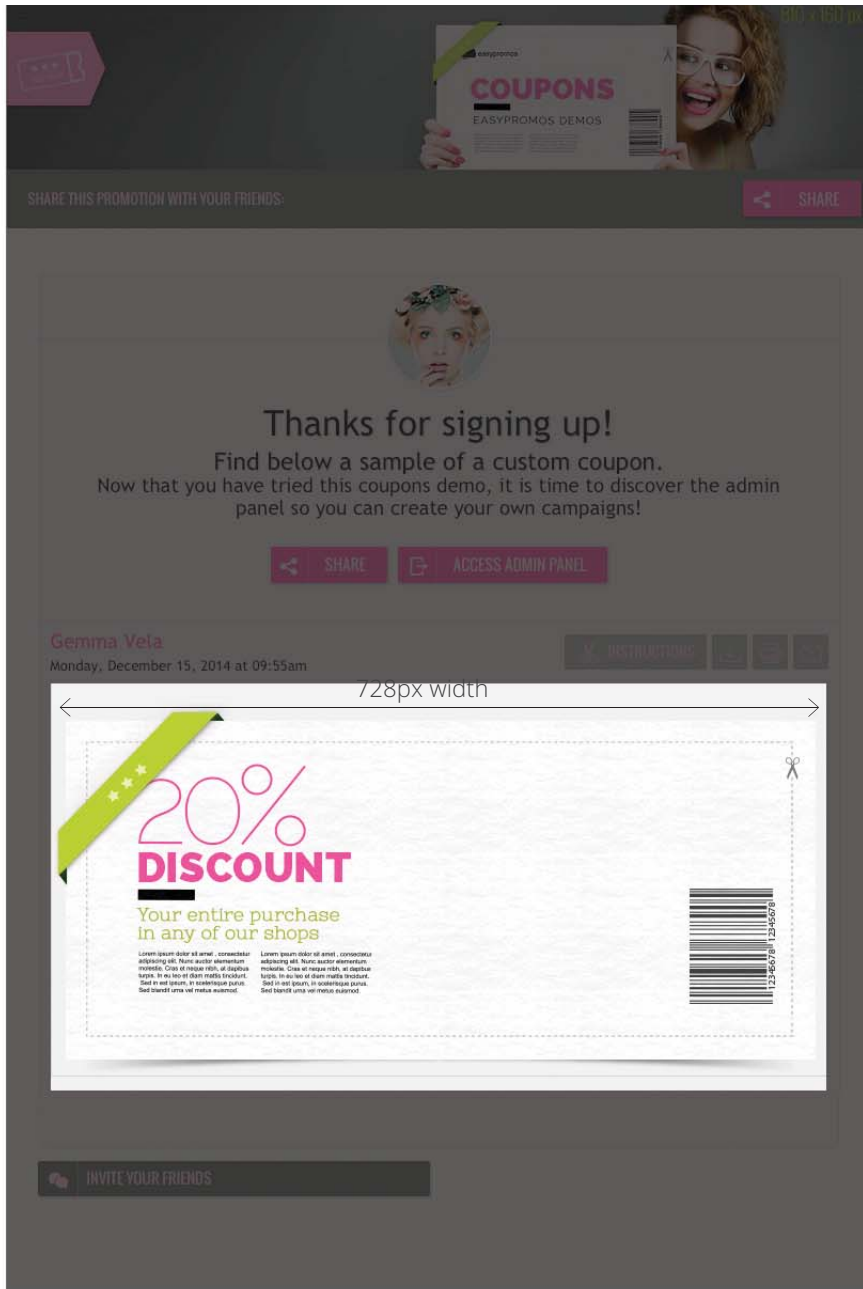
810 x 160 p

easypromos

COUPONS

EASYPROMOS DEMOS

SHARE THIS PROMOTION WITH YOUR FRIENDS:

SHARE

Thanks for signing up!

Find below a sample of a custom coupon.

Now that you have tried this coupons demo, it is time to discover the admin panel so you can create your own campaigns!

SHARE

ACCESS ADMIN PANEL

Gemma Vela

Monday, December 15, 2014 at 09:55am

INSTRUCTIONS

728px width

20%

DISCOUNT

Your entire purchase in any of our shops

Lorem ipsum dolor sit amet , consectetur adipiscing elit. Nunc auctor elementum molestie. Cras et neque nibh, at dapibus turpis. In eu leo et diam mattis tincidunt. Sed in est ipsum, in scelerisque purus. Sed blandit urna vel metus euismod.

Lorem ipsum dolor sit amet , consectetur adipiscing elit. Nunc auctor elementum molestie. Cras et neque nibh, at dapibus turpis. In eu leo et diam mattis tincidunt. Sed in est ipsum, in scelerisque purus. Sed blandit urna vel metus euismod.

12345678 12345678

INVITE YOUR FRIENDS